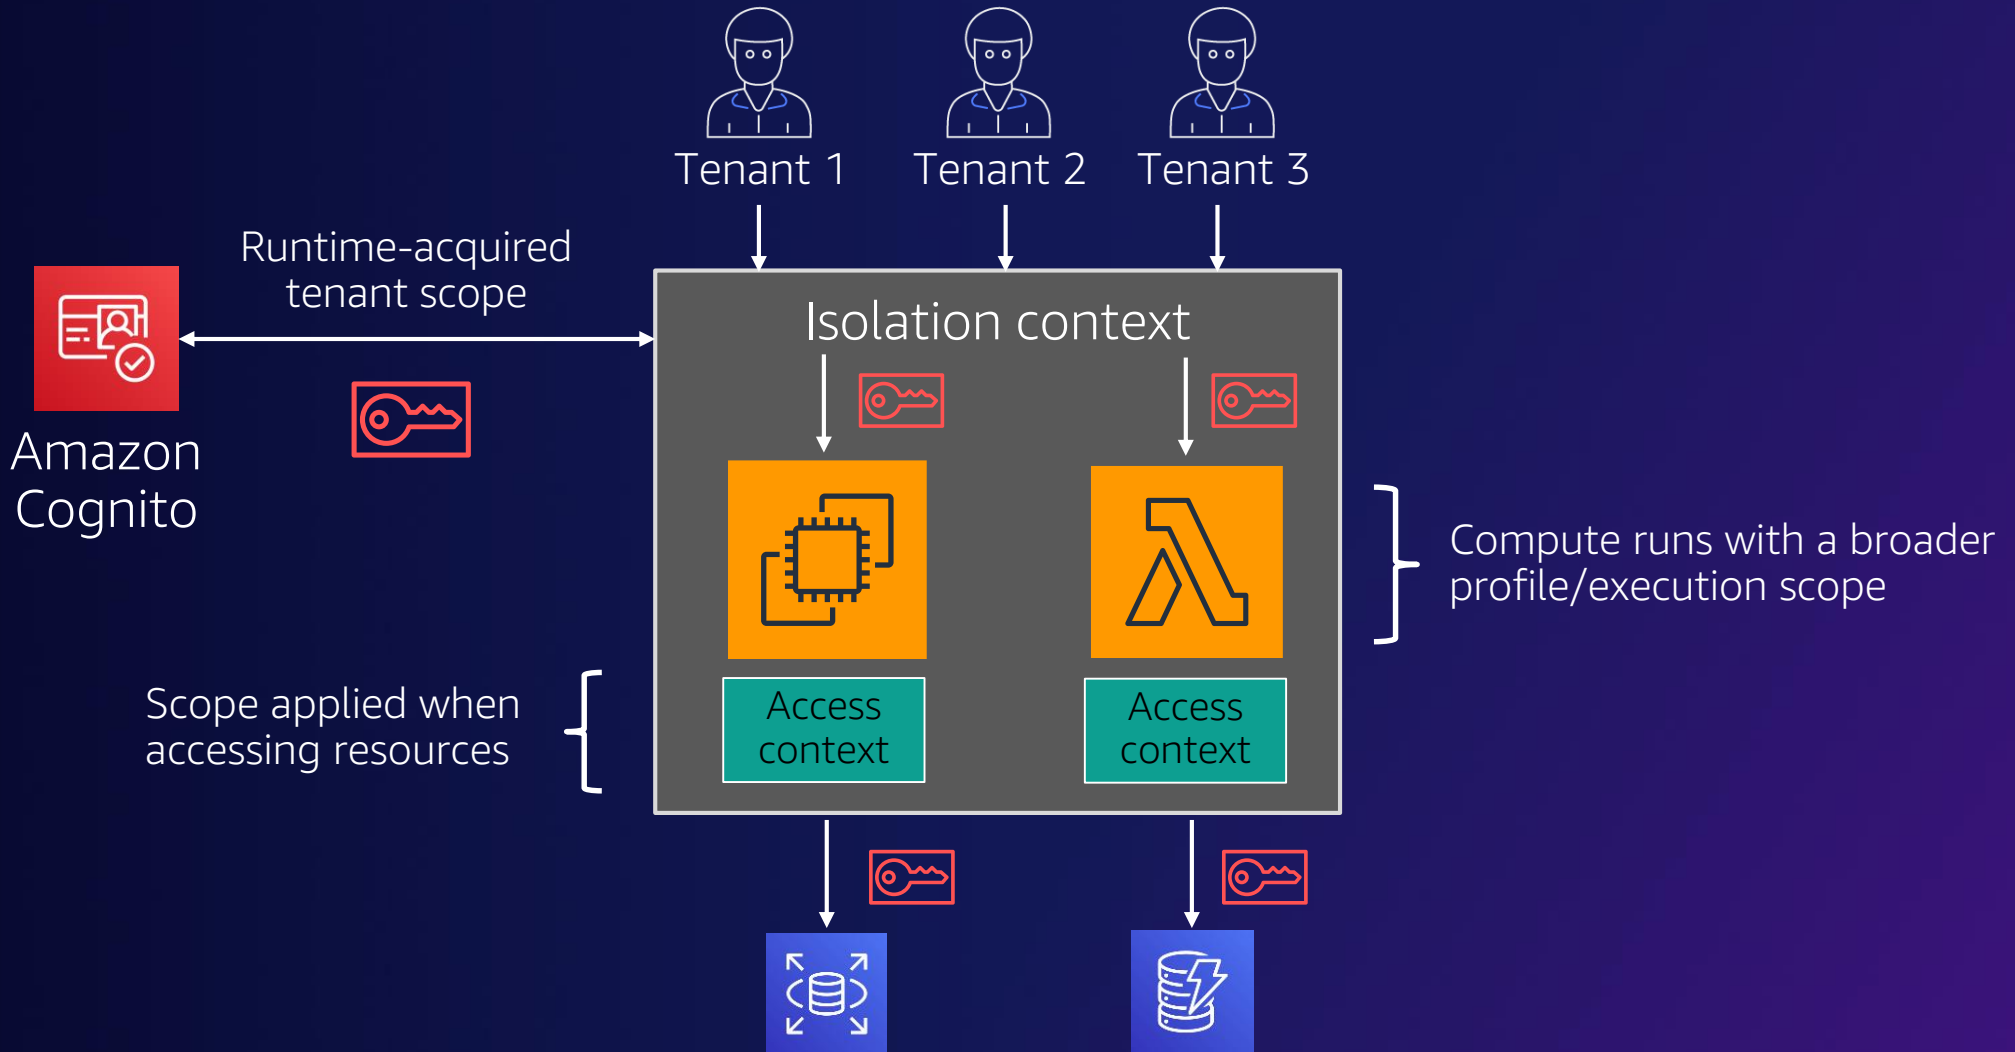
Tenant 1
Tenant 2
Tenant 3

Runtime-acquired tenant scope

Amazon Cognito

Isolation context

Access context

Access context

Compute runs with a broader profile/execution scope

Scope applied when accessing resources